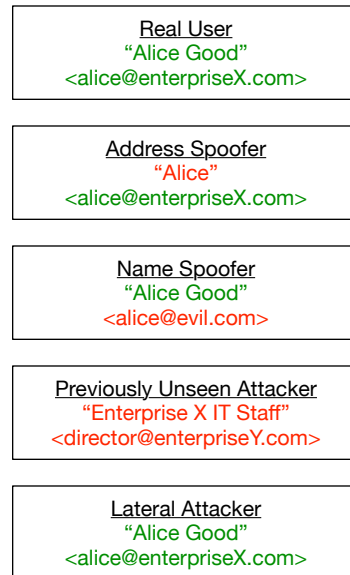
Real User
“Alice Good”
<alice@enterpriseX.com>

Address Spoofer
“Alice”
<alice@enterpriseX.com>

Name Spoofer
“Alice Good”
<alice@evil.com>

Previously Unseen Attacker
“Enterprise X IT Staff”
<director@enterpriseY.com>

Lateral Attacker
“Alice Good”
<alice@enterpriseX.com>